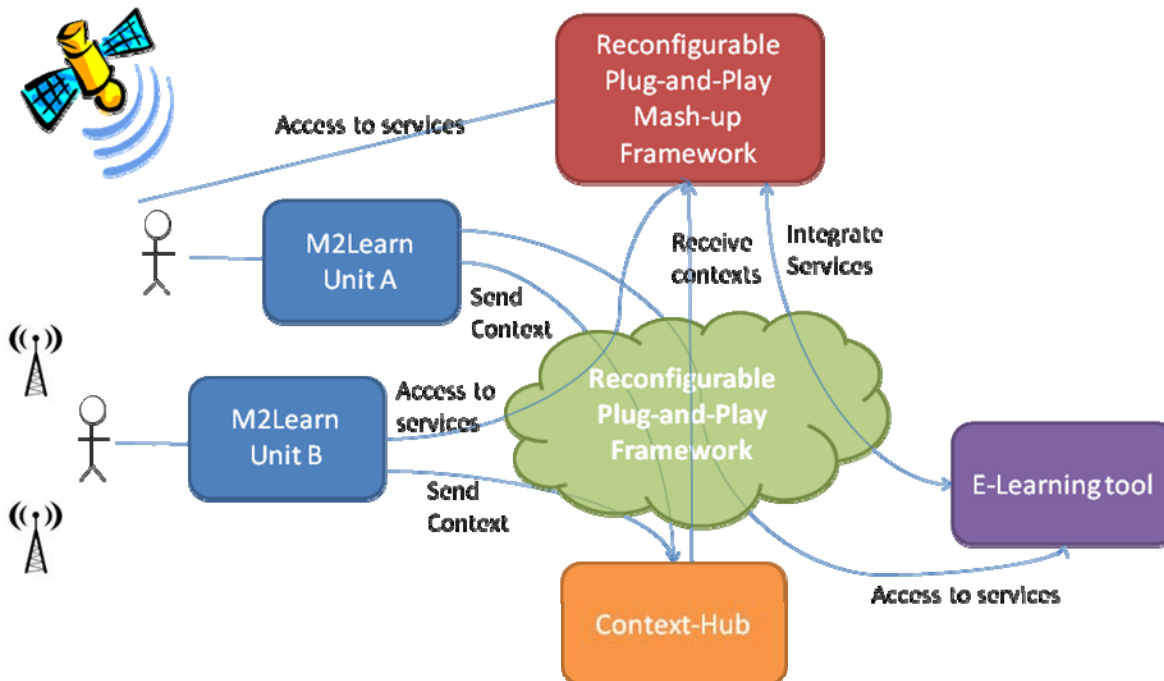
Reconfigurable Plug-and-Play Mash-up Framework

Access to services

M2Learn Unit A

Receive contexts

Integrate Services

Send Context

Reconfigurable Plug-and-Play Framework

M2Learn Unit B

Access to services

E-Learning tool

Send Context

Access to services

Context-Hub